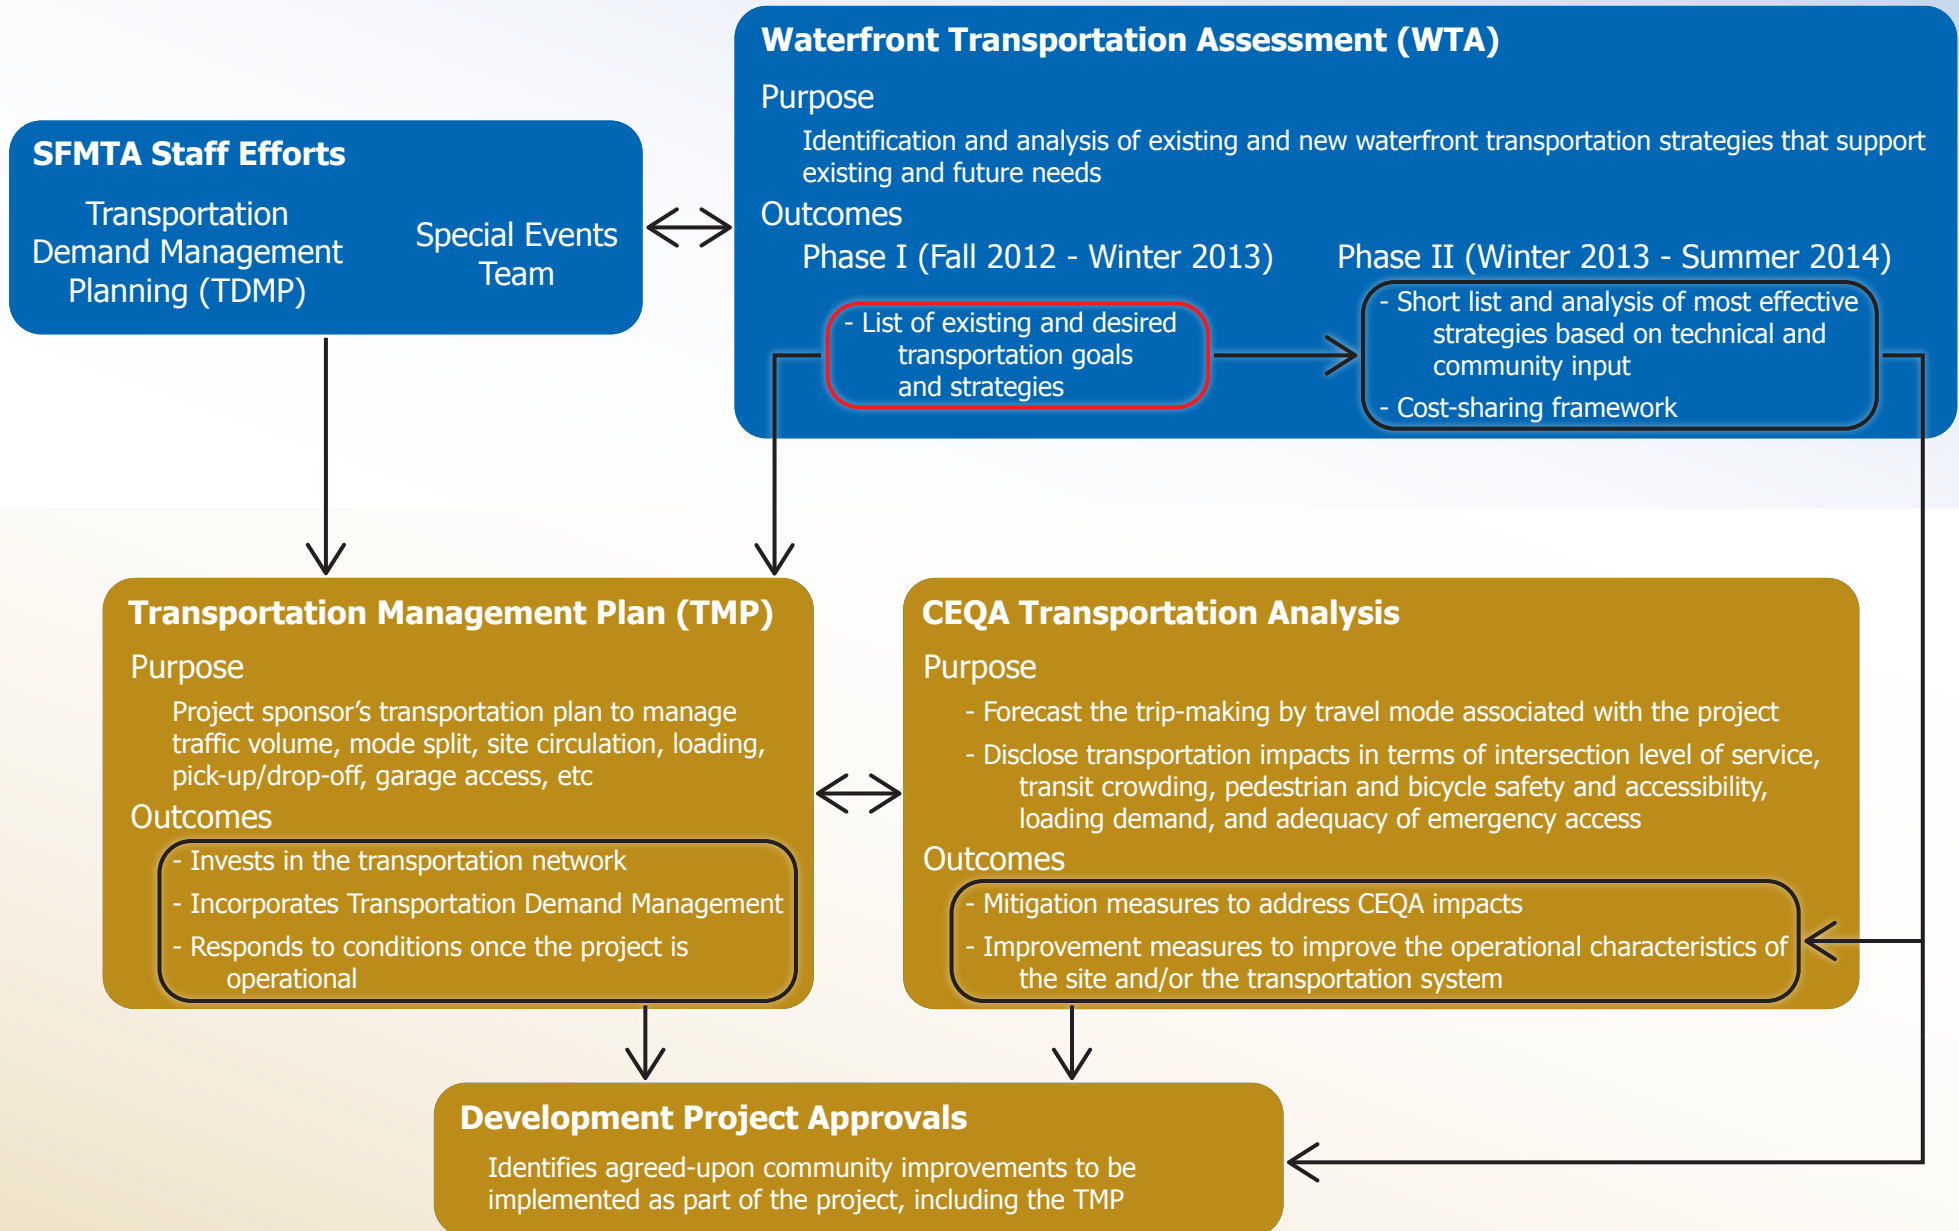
SFMTA Staff Efforts

Transportation Demand Management Planning (TDMP)

Special Events Team

Waterfront Transportation Assessment (WTA)

Purpose

Identification and analysis of existing and new waterfront transportation strategies that support existing and future needs

Outcomes

Phase I (Fall 2012 - Winter 2013)

- List of existing and desired transportation goals and strategies

Phase II (Winter 2013 - Summer 2014)

- Short list and analysis of most effective strategies based on technical and community input
- Cost-sharing framework

Transportation Management Plan (TMP)

Purpose

Project sponsor's transportation plan to manage traffic volume, mode split, site circulation, loading, pick-up/drop-off, garage access, etc

Outcomes

- Invests in the transportation network
- Incorporates Transportation Demand Management
- Responds to conditions once the project is operational

CEQA Transportation Analysis

Purpose

- Forecast the trip-making by travel mode associated with the project
- Disclose transportation impacts in terms of intersection level of service, transit crowding, pedestrian and bicycle safety and accessibility, loading demand, and adequacy of emergency access

Outcomes

- Mitigation measures to address CEQA impacts
- Improvement measures to improve the operational characteristics of the site and/or the transportation system

Development Project Approvals

Identifies agreed-upon community improvements to be implemented as part of the project, including the TMP